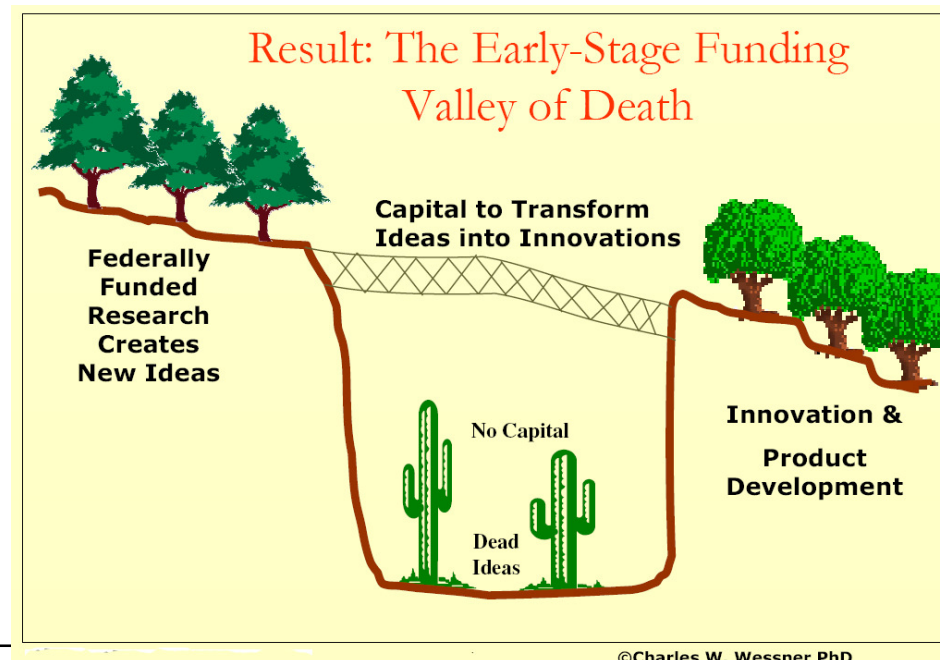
Result: The Early-Stage Funding Valley of Death

Capital to Transform Ideas into Innovations

Federally Funded Research Creates New Ideas

No Capital

Dead Ideas

Innovation & Product Development

©Charles W. Wessner PhD